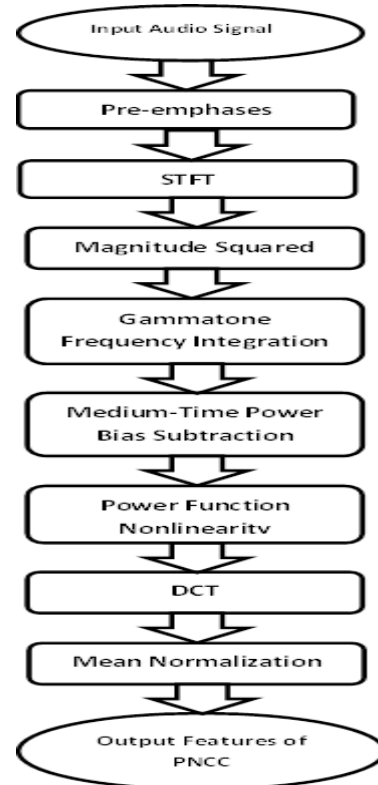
Input Audio Signal

Pre-emphases

STFT

Magnitude Squared

Gammatone Frequency Integration

Medium-Time Power Bias Subtraction

Power Function Nonlinearity

DCT

Mean Normalization

Output Features of PNCC